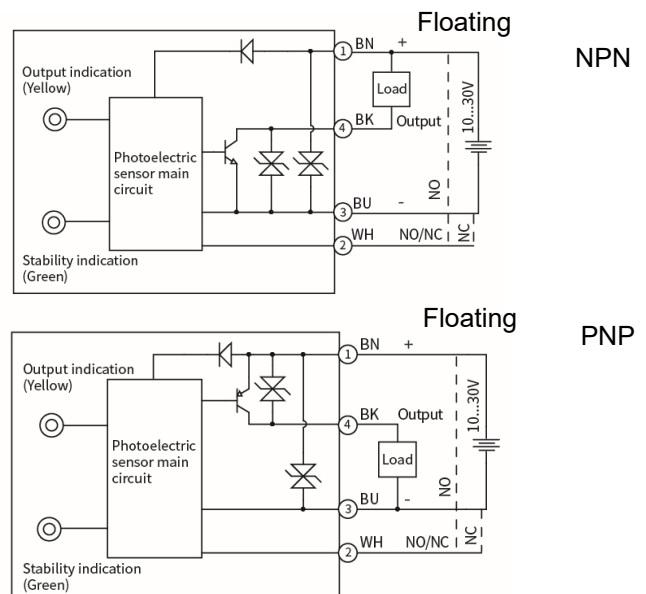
Floating

NPN

Output indication (Yellow)

Photoelectric sensor main circuit

Stability indication (Green)

1 BN +

Load

4 BK Output

10...30V

3 BU -

NO

2 WH NO/NC

NC

Floating

PNP

Output indication (Yellow)

Photoelectric sensor main circuit

Stability indication (Green)

1 BN +

4 BK Output

10...30V

Load

3 BU -

NO

2 WH NO/NC

NC